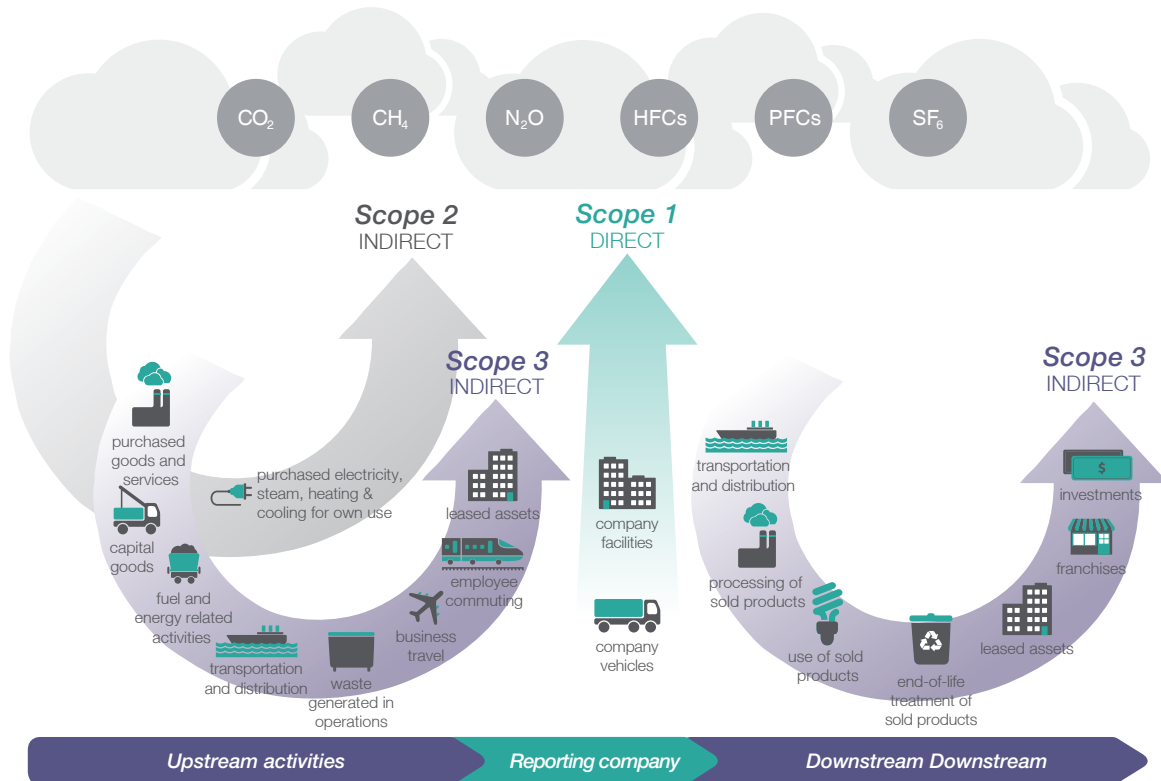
$CO_2$ $CH_4$ $N_2O$ HFCs PFCs $SF_6$

Scope 2
INDIRECT

Scope 1
DIRECT

Scope 3
INDIRECT

Scope 3
INDIRECT

purchased goods and services

capital goods

fuel and energy related activities

transportation and distribution

waste generated in operations

business travel

employee commuting

leased assets

purchased electricity, steam, heating & cooling for own use

company facilities

company vehicles

transportation and distribution

processing of sold products

use of sold products

end-of-life treatment of sold products

leased assets

franchises

investments

$

Upstream activities

Reporting company

Downstream Downstream